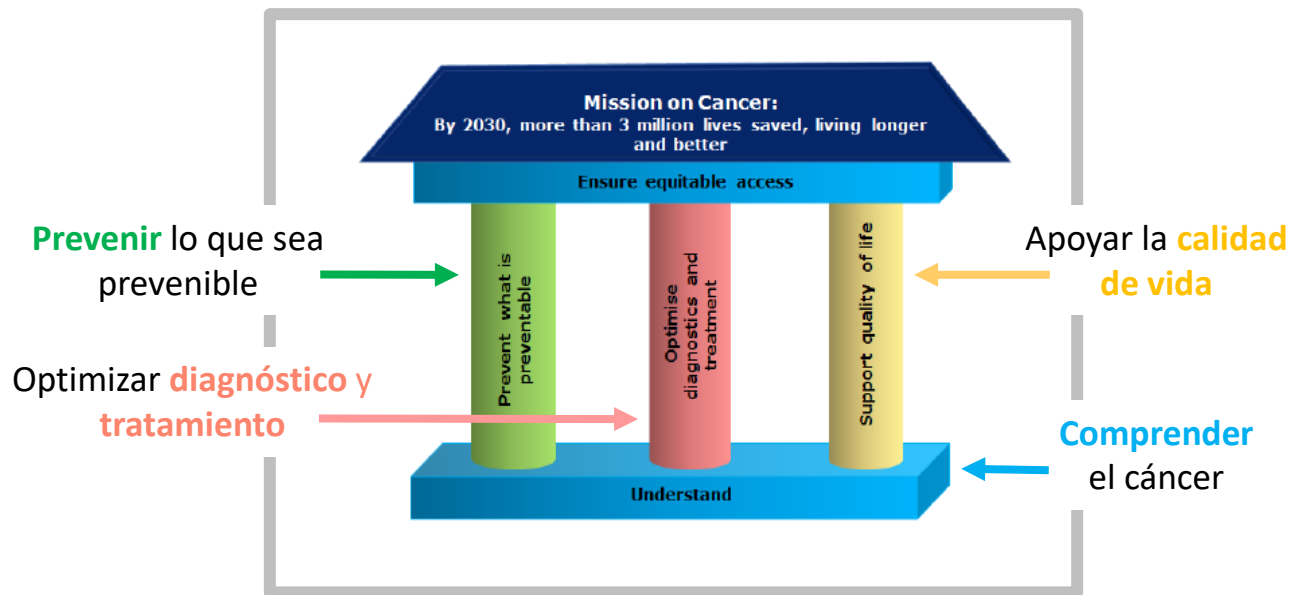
Mission on Cancer:
By 2030, more than 3 million lives saved, living longer and better

Ensure equitable access

Prevenir lo que sea prevenible

Prevent what is preventable

Optimise diagnostics and treatment

Support quality of life

Apoyar la calidad de vida

Optimizar diagnóstico y tratamiento

Comprender el cáncer

Understand